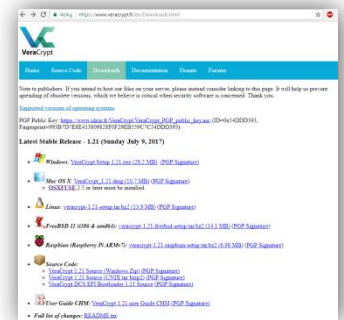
Veilig | https://www.veracrypt.fr/en/Downloads.html

VeraCrypt

Home Source Code Downloads Documentation Donate Forums

Note to publishers: If you intend to host our files on your server, please instead consider linking to this page. It will help us prevent spreading of obsolete versions, which we believe is critical when security software is concerned. Thank you.

Supported versions of operating systems

PGP Public Key: https://www.idrix.fr/VeraCrypt/VeraCrypt_PGP_public_key.asc (ID=0x54DDD393, Fingerprint=993B7D7E8E413809828F0F29EB1A9C7C54DDD393)

Latest Stable Release - 1.21 (Sunday July 9, 2017)

Windows: VeraCrypt Setup 1.21.exe (28.2 MB) (PGP Signature)

Mac OS X: VeraCrypt_1.21.dmg (10.7 MB) (PGP Signature)
OSXFUSE 2.5 or later must be installed

Linux: veracrypt-1.21-setup.tar.bz2 (13.9 MB) (PGP Signature)

FreeBSD 11 (i386 & amd64): veracrypt-1.21-freebsd-setup.tar.bz2 (14.1 MB) (PGP Signature)

Raspbian (Raspberry Pi ARMv7): veracrypt-1.21-raspbian-setup.tar.bz2 (6.98 MB) (PGP Signature)

Source Code:
VeraCrypt 1.21 Source (Windows Zip) (PGP Signature)
VeraCrypt 1.21 Source (UNIX tar.bz2) (PGP Signature)
VeraCrypt DCS EFI Bootloader 1.21 Source (PGP Signature)

User Guide CHM: VeraCrypt 1.21 User Guide CHM (PGP Signature)

Full list of changes: README.txt